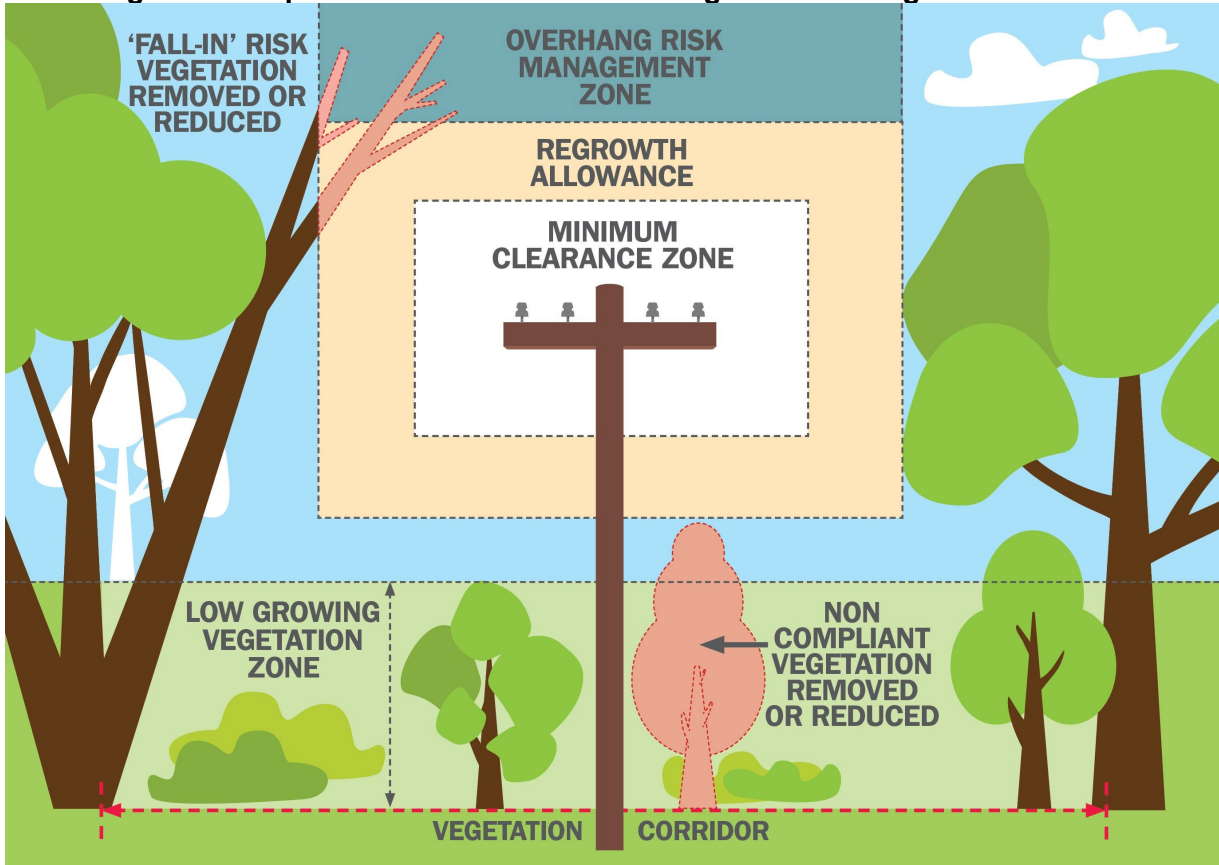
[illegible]

'FALL-IN' RISK VEGETATION REMOVED OR REDUCED

OVERHANG RISK MANAGEMENT ZONE

REGROWTH ALLOWANCE

MINIMUM CLEARANCE ZONE

LOW GROWING VEGETATION ZONE

NON COMPLIANT VEGETATION REMOVED OR REDUCED

VEGETATION CORRIDOR